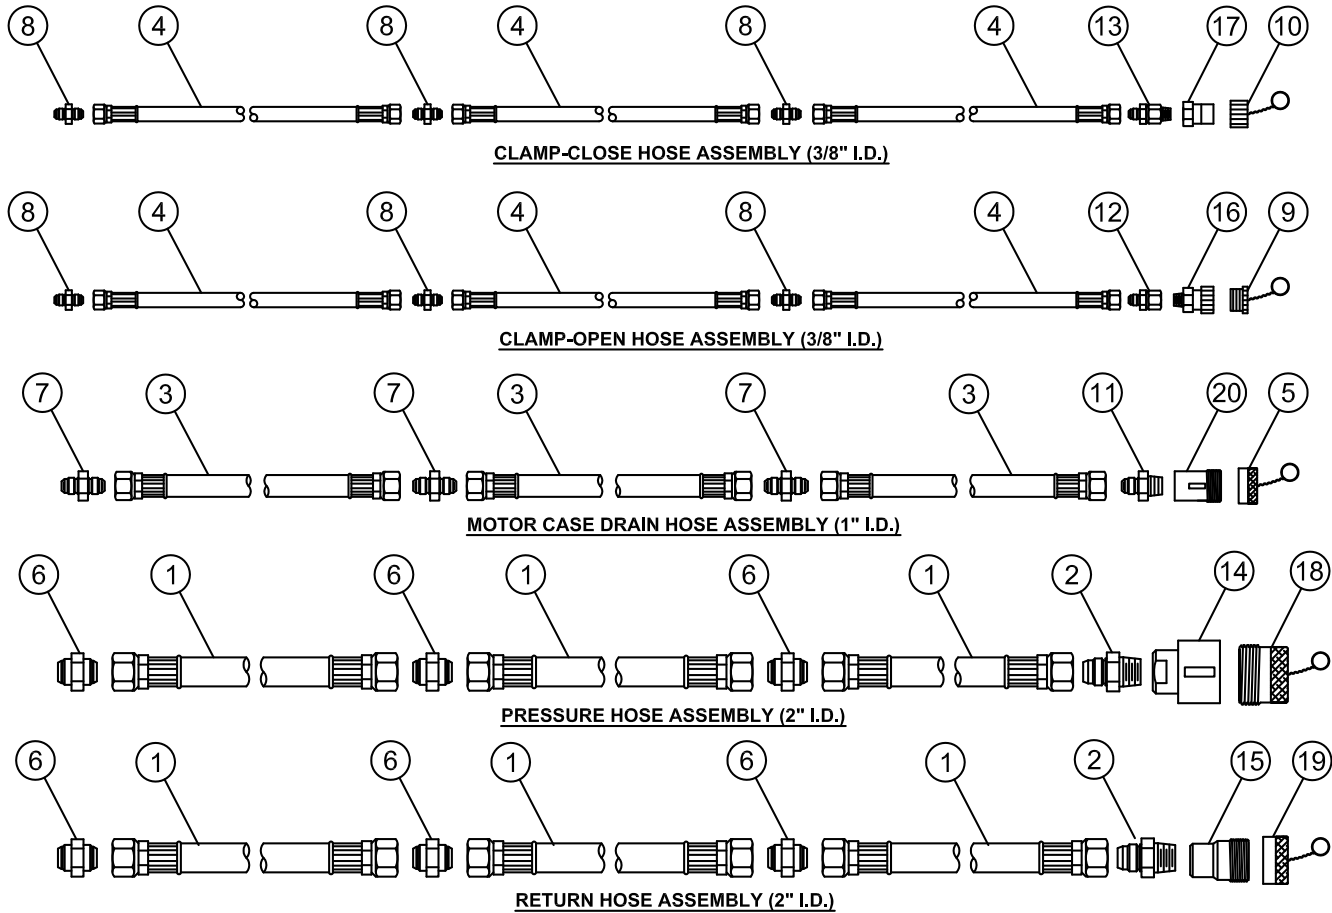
8 4 8 4 8 4 13 17 10

CLAMP-CLOSE HOSE ASSEMBLY (3/8" I.D.)

8 4 8 4 8 4 12 16 9

CLAMP-OPEN HOSE ASSEMBLY (3/8" I.D.)

7 3 7 3 7 3 11 20 5

MOTOR CASE DRAIN HOSE ASSEMBLY (1" I.D.)

6 1 6 1 6 1 2 14 18

PRESSURE HOSE ASSEMBLY (2" I.D.)

6 1 6 1 6 1 2 15 19

RETURN HOSE ASSEMBLY (2" I.D.)